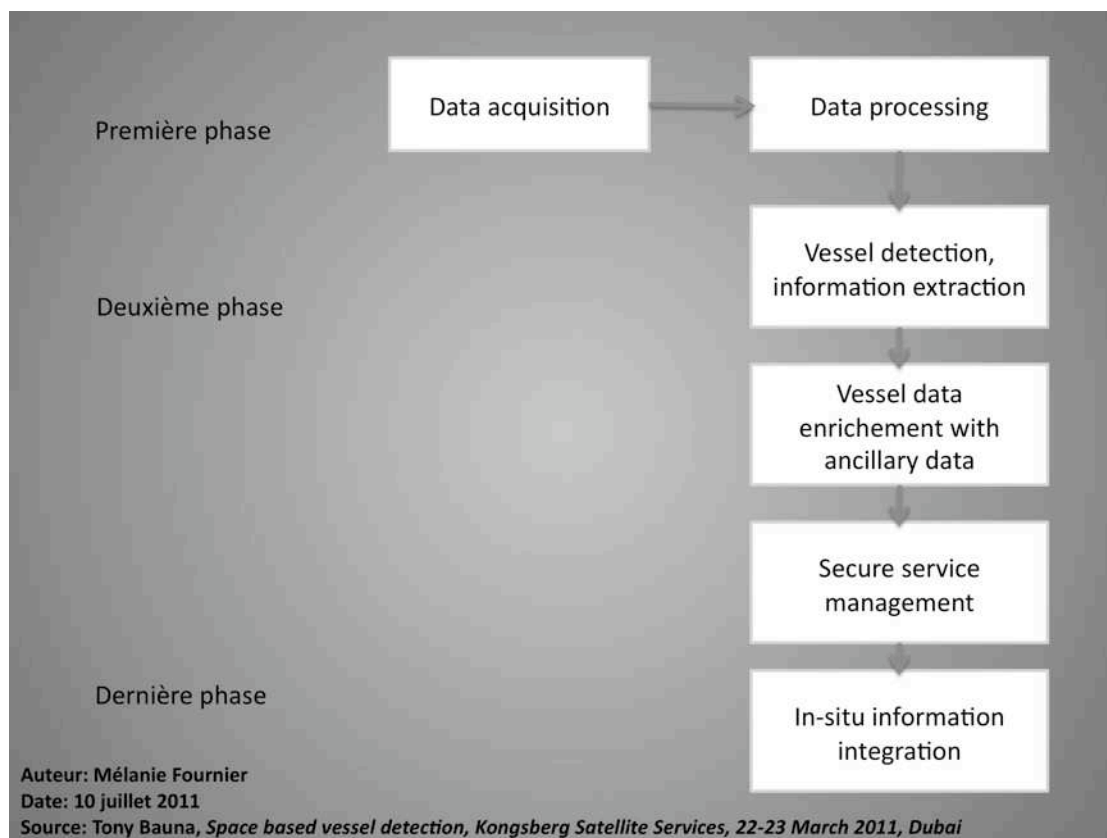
Première phase

Data acquisition

Data processing

Deuxième phase

Vessel detection, information extraction

Vessel data enrichement with ancillary data

Secure service management

Dernière phase

In-situ information integration

Auteur: Mélanie Fournier
Date: 10 juillet 2011
Source: Tony Bauna, *Space based vessel detection, Kongsberg Satellite Services, 22-23 March 2011, Dubai*